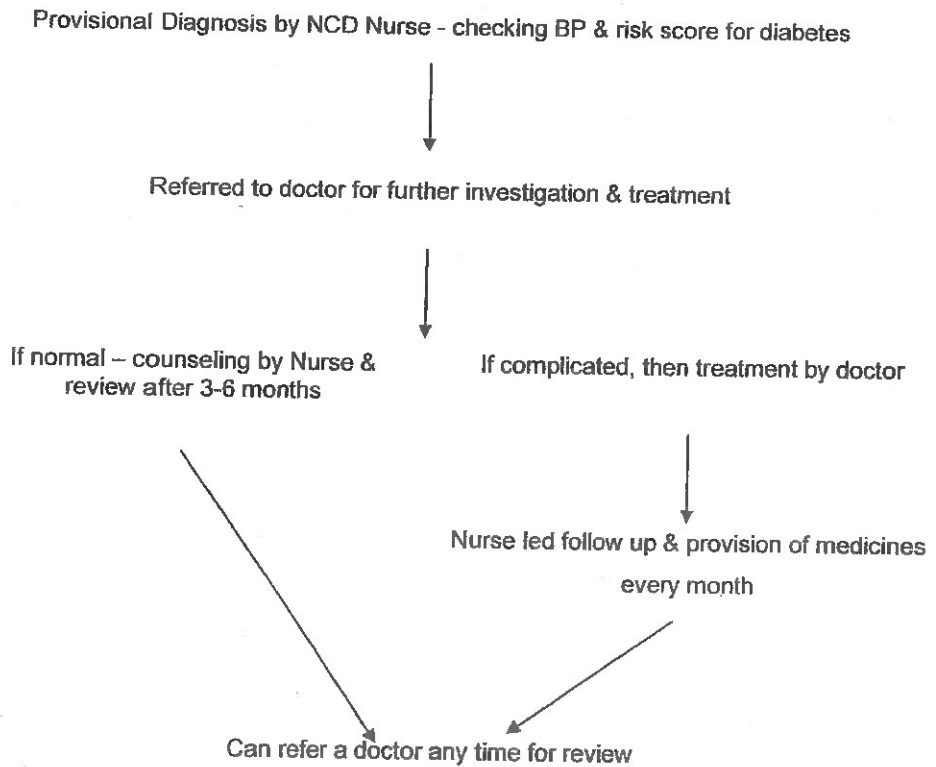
Provisional Diagnosis by NCD Nurse - checking BP & risk score for diabetes

Referred to doctor for further investigation & treatment

If normal – counseling by Nurse & review after 3-6 months

If complicated, then treatment by doctor

Nurse led follow up & provision of medicines every month

Can refer a doctor any time for review